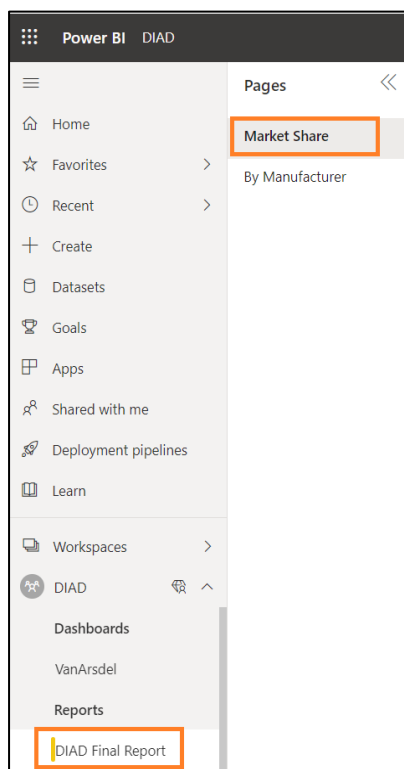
Power BI DIAD

Home
Favorites
Recent
Create
Datasets
Goals
Apps
Shared with me
Deployment pipelines
Learn

Workspaces
DIAD
Dashboards
VanArsdel
Reports
DIAD Final Report

Pages
Market Share
By Manufacturer